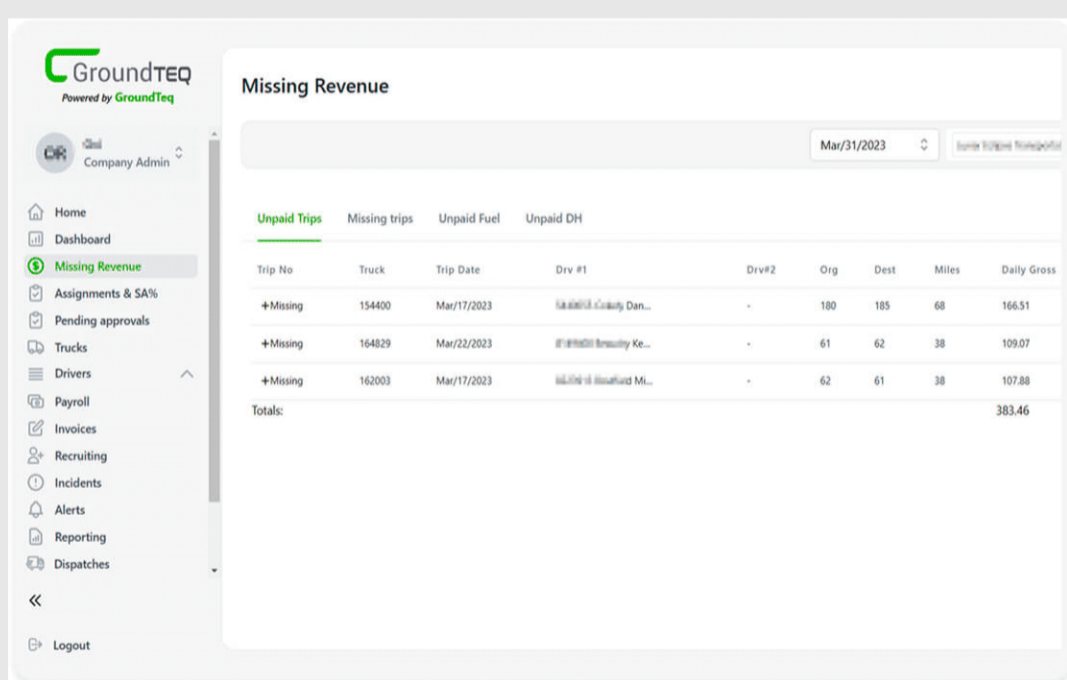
GroundTEQ
Powered by GroundTeq

OR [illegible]
Company Admin

Home
Dashboard
Missing Revenue
Assignments & SA%
Pending approvals
Trucks
Drivers
Payroll
Invoices
Recruiting
Incidents
Alerts
Reporting
Dispatches

«

Logout

Missing Revenue

Mar/31/2023 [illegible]

Unpaid Trips Missing trips Unpaid Fuel Unpaid DH

| Trip No | Truck | Trip Date | Drv #1 | Drv#2 | Org | Dest | Miles | Daily Gross |
|---|---|---|---|---|---|---|---|---|
| +Missing | 154400 | Mar/17/2023 | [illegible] Dan... | - | 180 | 185 | 68 | 166.51 |
| +Missing | 164829 | Mar/22/2023 | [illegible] Ke... | - | 61 | 62 | 38 | 109.07 |
| +Missing | 162003 | Mar/17/2023 | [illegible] Mi... | - | 62 | 61 | 38 | 107.88 |
| Totals: | | | | | | | | 383.46 |